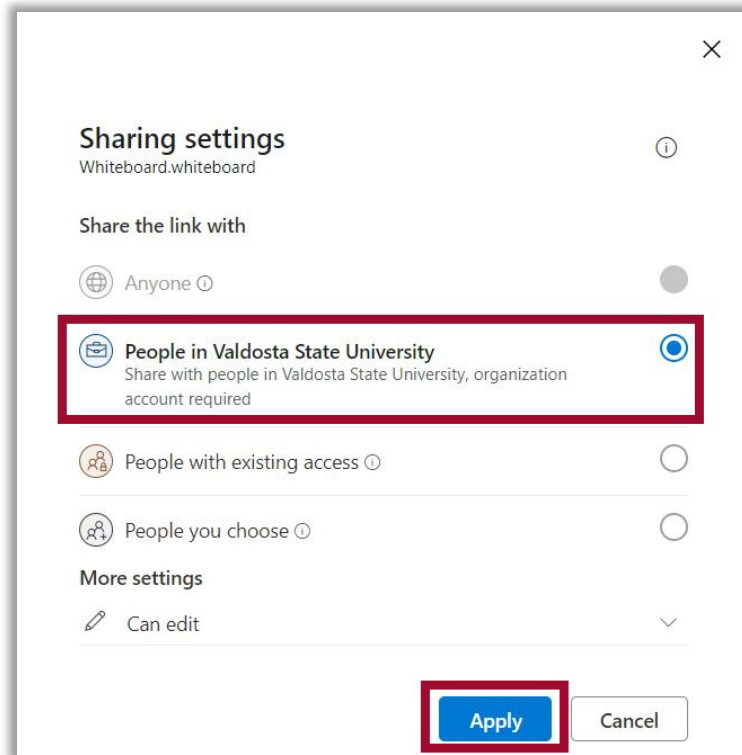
×

Sharing settings
Whiteboard.whiteboard

Share the link with

Anyone

People in Valdosta State University
Share with people in Valdosta State University, organization account required

People with existing access

People you choose

More settings

Can edit

Apply

Cancel